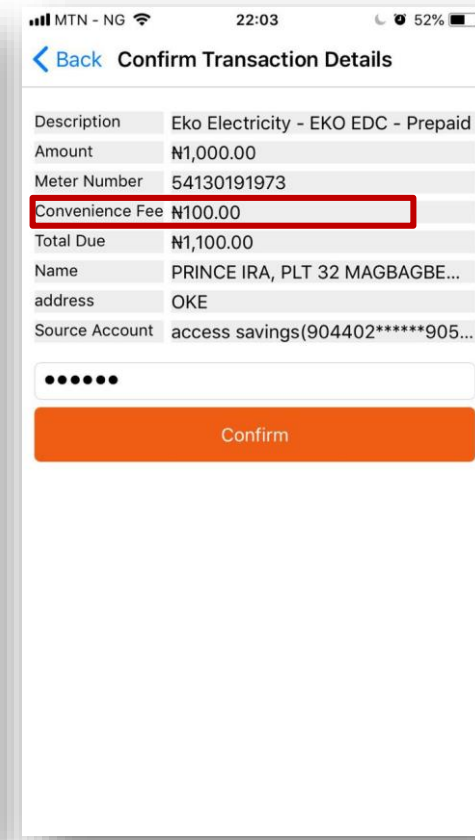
MTN - NG 22:03 52%

Back Confirm Transaction Details

| | |
|---|---|
| Description | Eko Electricity - EKO EDC - Prepaid |
| Amount | ₦1,000.00 |
| Meter Number | 54130191973 |
| Convenience Fee | ₦100.00 |
| Total Due | ₦1,100.00 |
| Name | PRINCE IRA, PLT 32 MAGBAGBE... |
| address | OKE |
| Source Account | access savings(904402******905... |

••••••

Confirm